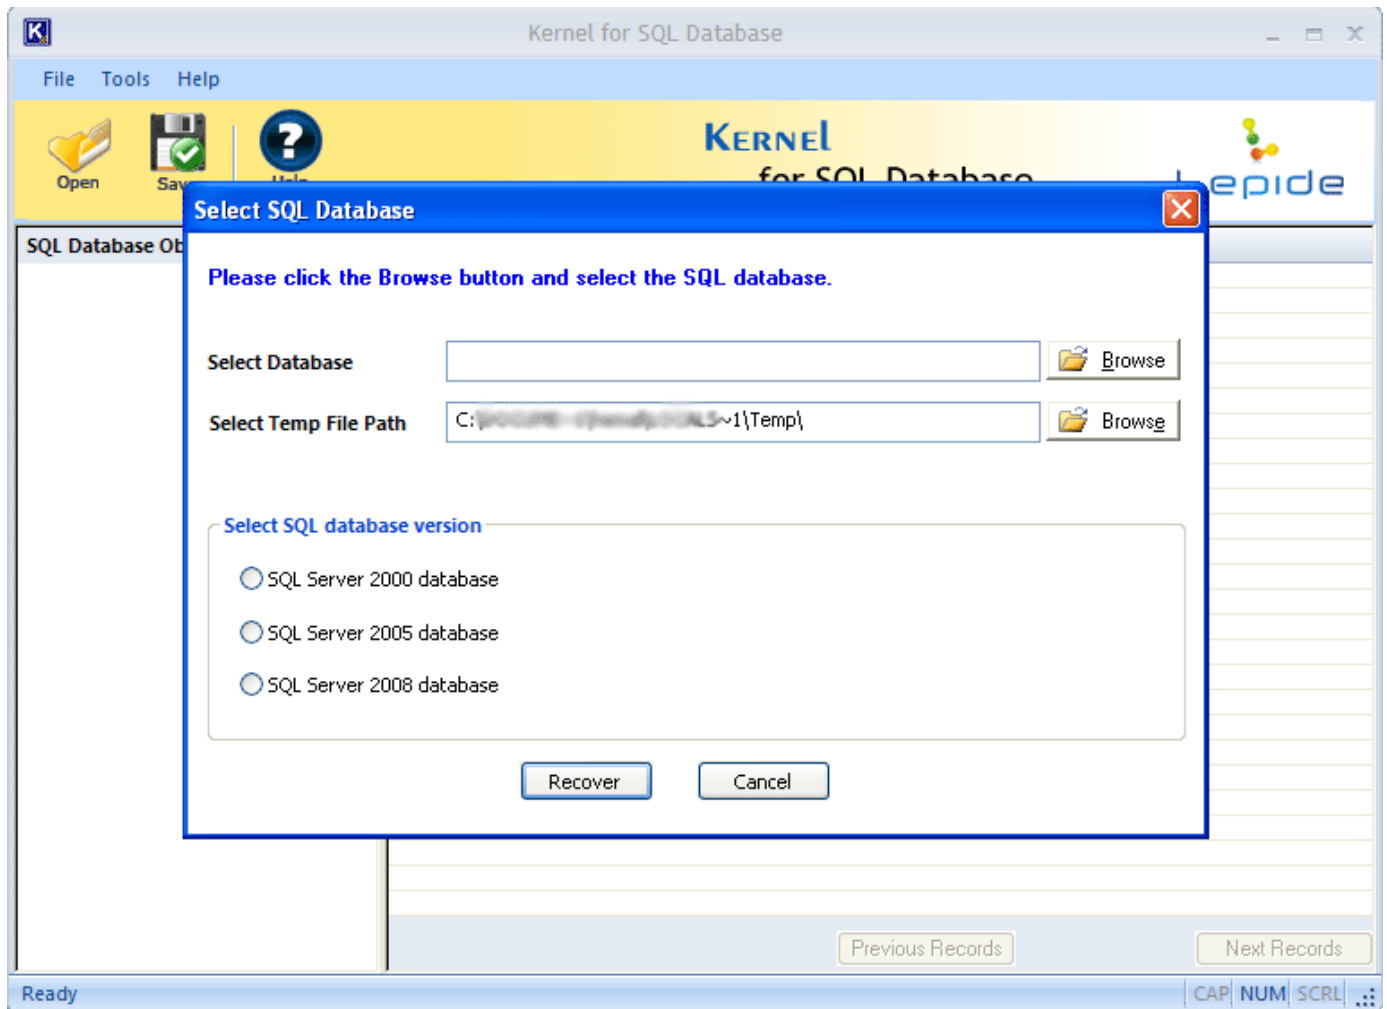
Kernel for SQL Database

File Tools Help

Open Sa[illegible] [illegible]

KERNEL for SQL Database

Lepide

SQL Database Ob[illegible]

Select SQL Database

Please click the Browse button and select the SQL database.

Select Database

Browse

Select Temp File Path

C:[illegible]~1\Temp\

Browse

Select SQL database version

SQL Server 2000 database

SQL Server 2005 database

SQL Server 2008 database

Recover

Cancel

Previous Records

Next Records

Ready

CAP NUM SCRL